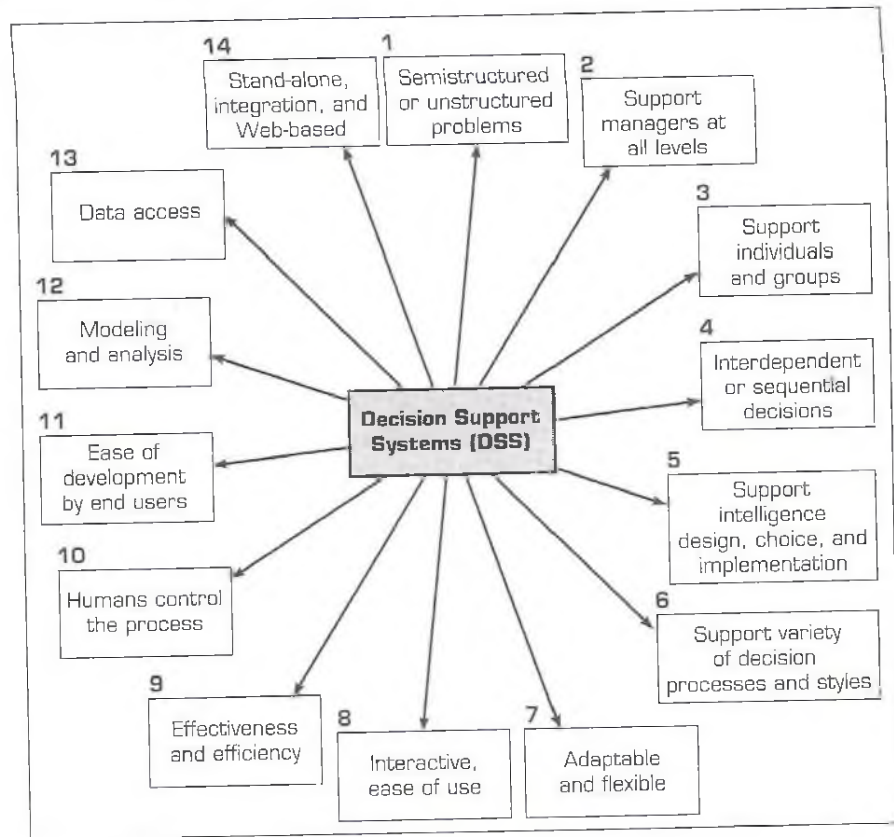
Decision Support Systems (DSS)

1
Semistructured or unstructured problems

2
Support managers at all levels

3
Support individuals and groups

4
Interdependent or sequential decisions

5
Support intelligence design, choice, and implementation

6
Support variety of decision processes and styles

7
Adaptable and flexible

8
Interactive, ease of use

9
Effectiveness and efficiency

10
Humans control the process

11
Ease of development by end users

12
Modeling and analysis

13
Data access

14
Stand-alone, integration, and Web-based